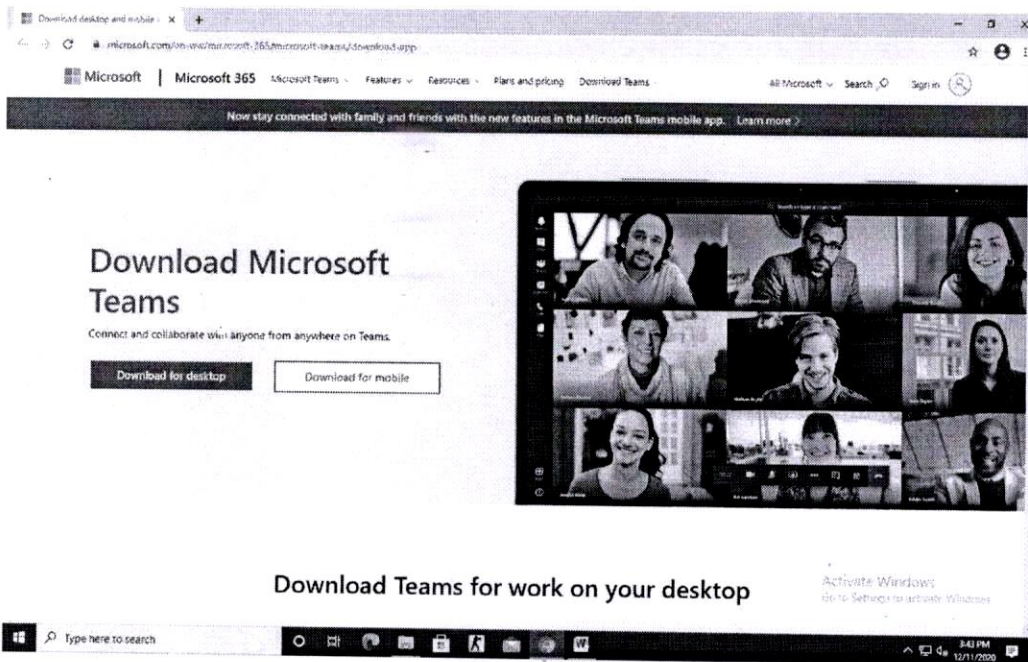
Download desktop and mobile | ×

microsoft.com/en-us/microsoft-365/microsoft-teams/download-app

Microsoft | Microsoft 365 Microsoft Teams Features Resources Plans and pricing Download Teams All Microsoft Search Sign in

Now stay connected with family and friends with the new features in the Microsoft Teams mobile app. Learn more >

Download Microsoft Teams

Connect and collaborate with anyone from anywhere on Teams.

Download for desktop

Download for mobile

Download Teams for work on your desktop

Activate Windows
Go to Settings to activate Windows.

Type here to search

3:43 PM
12/11/2020